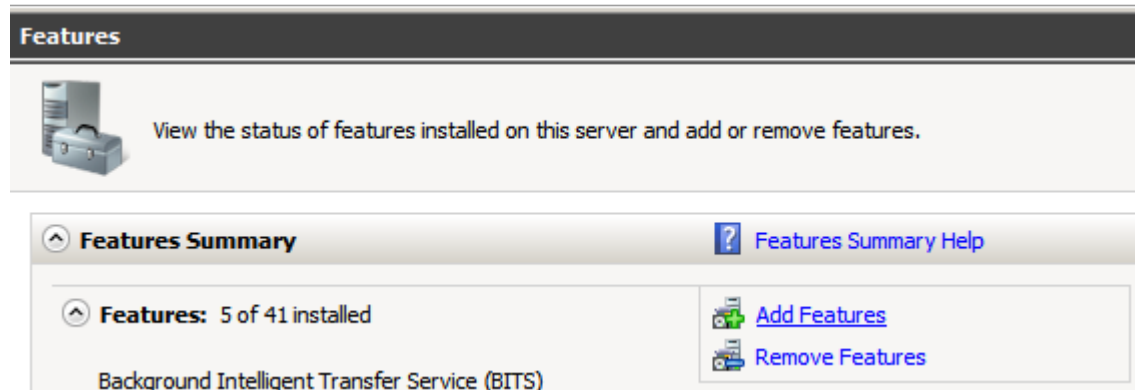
Features

View the status of features installed on this server and add or remove features.

Features Summary

Features Summary Help

Features: 5 of 41 installed

Add Features

Remove Features

Background Intelligent Transfer Service (BITS)